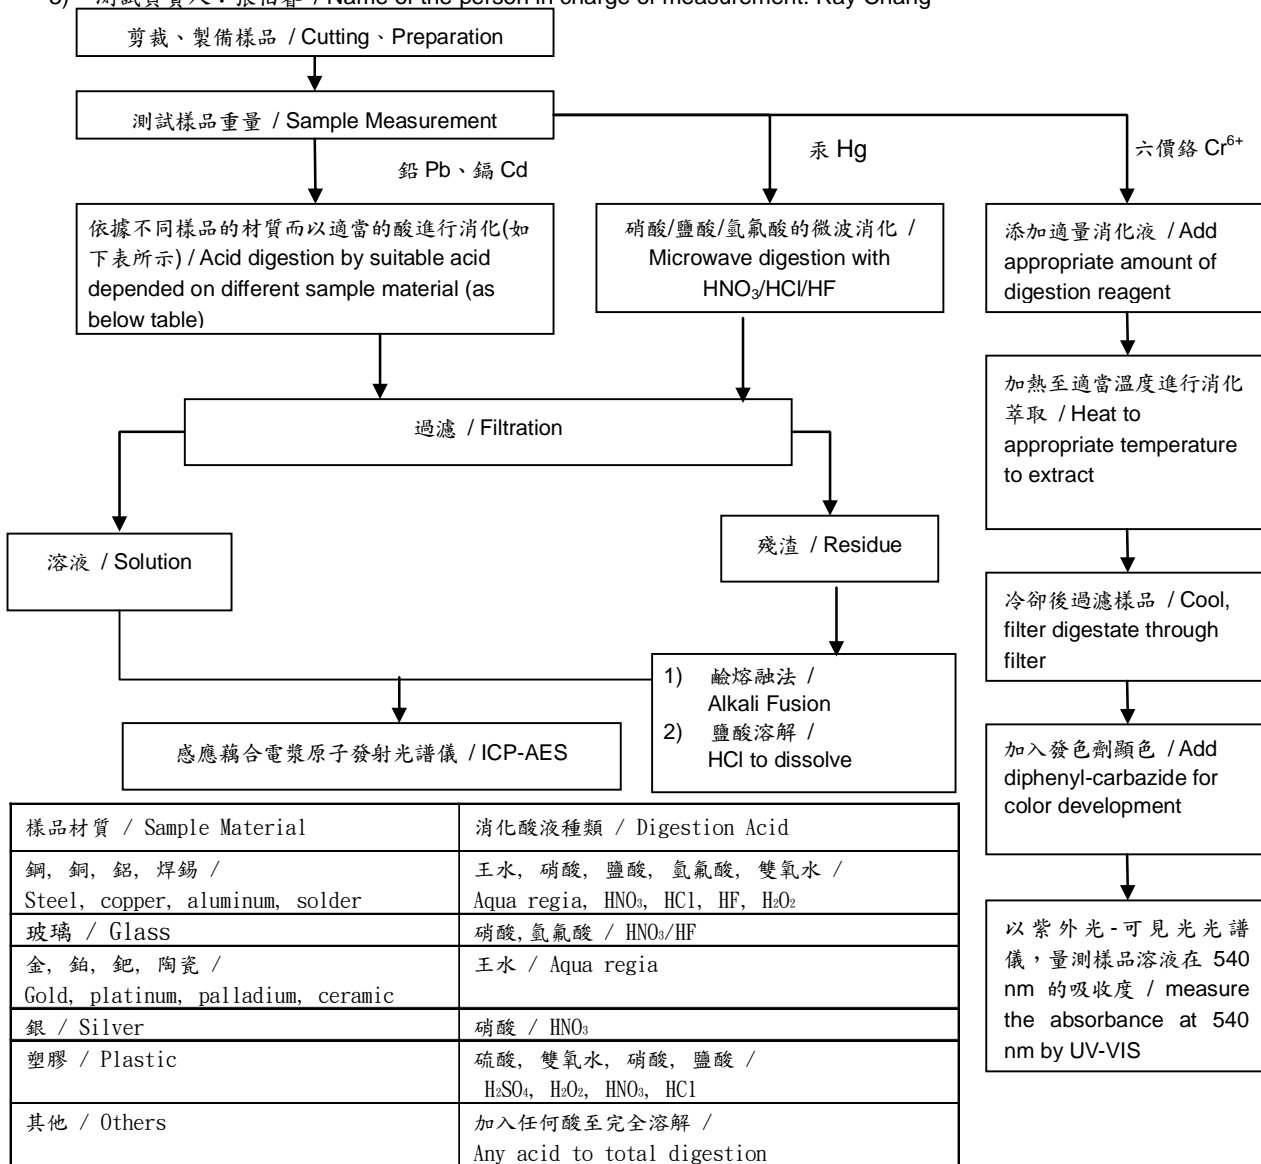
3) 測試負責人：張怡眷 / Name of the person in charge of measurement: Ray Chang

剪裁、製備樣品 / Cutting、Preparation

測試樣品重量 / Sample Measurement

鉛 Pb、鎘 Cd

汞 Hg

六價鉻 $Cr^{6+}$

依據不同樣品的材質而以適當的酸進行消化(如下表所示) / Acid digestion by suitable acid depended on different sample material (as below table)

硝酸/鹽酸/氫氟酸的微波消化 / Microwave digestion with $HNO_3$/HCl/HF

添加適量消化液 / Add appropriate amount of digestion reagent

加熱至適當溫度進行消化萃取 / Heat to appropriate temperature to extract

過濾 / Filtration

溶液 / Solution

殘渣 / Residue

冷卻後過濾樣品 / Cool, filter digestate through filter

1) 鹼熔融法 / Alkali Fusion
2) 鹽酸溶解 / HCl to dissolve

感應耦合電漿原子發射光譜儀 / ICP-AES

加入發色劑顯色 / Add diphenyl-carbazide for color development

以紫外光-可見光光譜儀，量測樣品溶液在 540 nm 的吸收度 / measure the absorbance at 540 nm by UV-VIS

| 樣品材質 / Sample Material | 消化酸液種類 / Digestion Acid |
|---|---|
| 鋼, 銅, 鋁, 焊錫 / Steel, copper, aluminum, solder | 王水, 硝酸, 鹽酸, 氫氟酸, 雙氧水 / Aqua regia, $HNO_3$, HCl, HF, $H_2O_2$ |
| 玻璃 / Glass | 硝酸,氫氟酸 / $HNO_3$/HF |
| 金, 鉑, 鈀, 陶瓷 / Gold, platinum, palladium, ceramic | 王水 / Aqua regia |
| 銀 / Silver | 硝酸 / $HNO_3$ |
| 塑膠 / Plastic | 硫酸, 雙氧水, 硝酸, 鹽酸 / $H_2SO_4$, $H_2O_2$, $HNO_3$, HCl |
| 其他 / Others | 加入任何酸至完全溶解 / Any acid to total digestion |